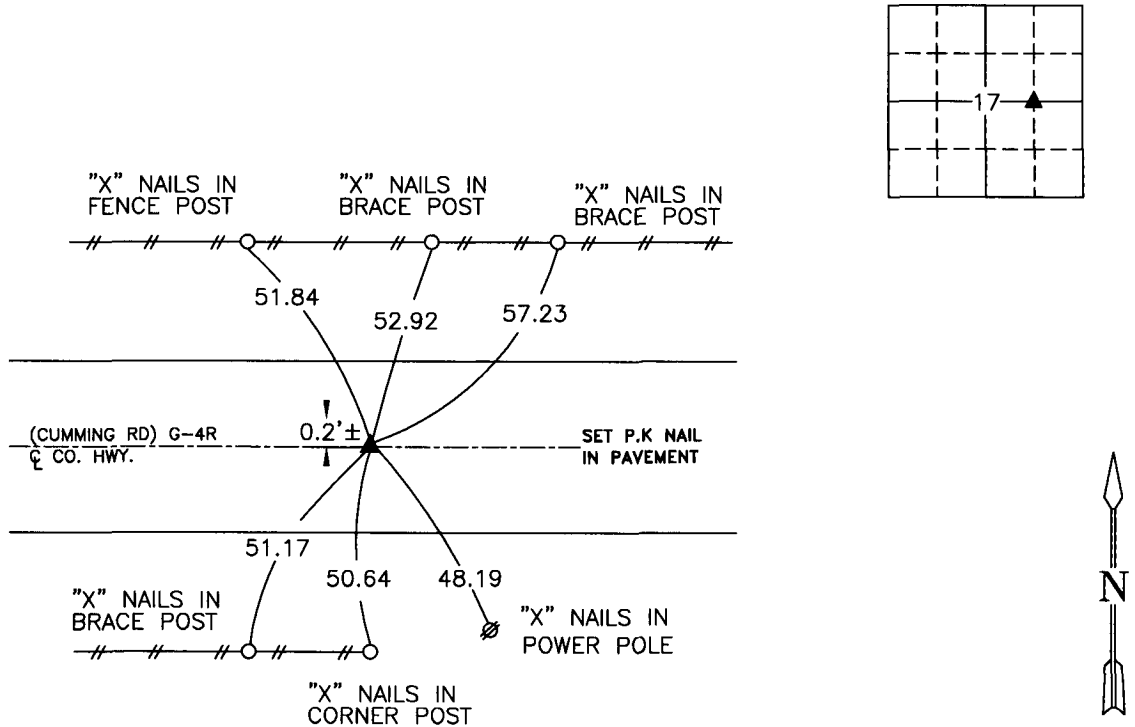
17

"X" NAILS IN FENCE POST

"X" NAILS IN BRACE POST

"X" NAILS IN BRACE POST

51.84

52.92

57.23

0.2'±

(CUMMING RD) G-4R
℄ CO. HWY.

SET P.K NAIL IN PAVEMENT

51.17

50.64

48.19

"X" NAILS IN BRACE POST

"X" NAILS IN POWER POLE

"X" NAILS IN CORNER POST

N